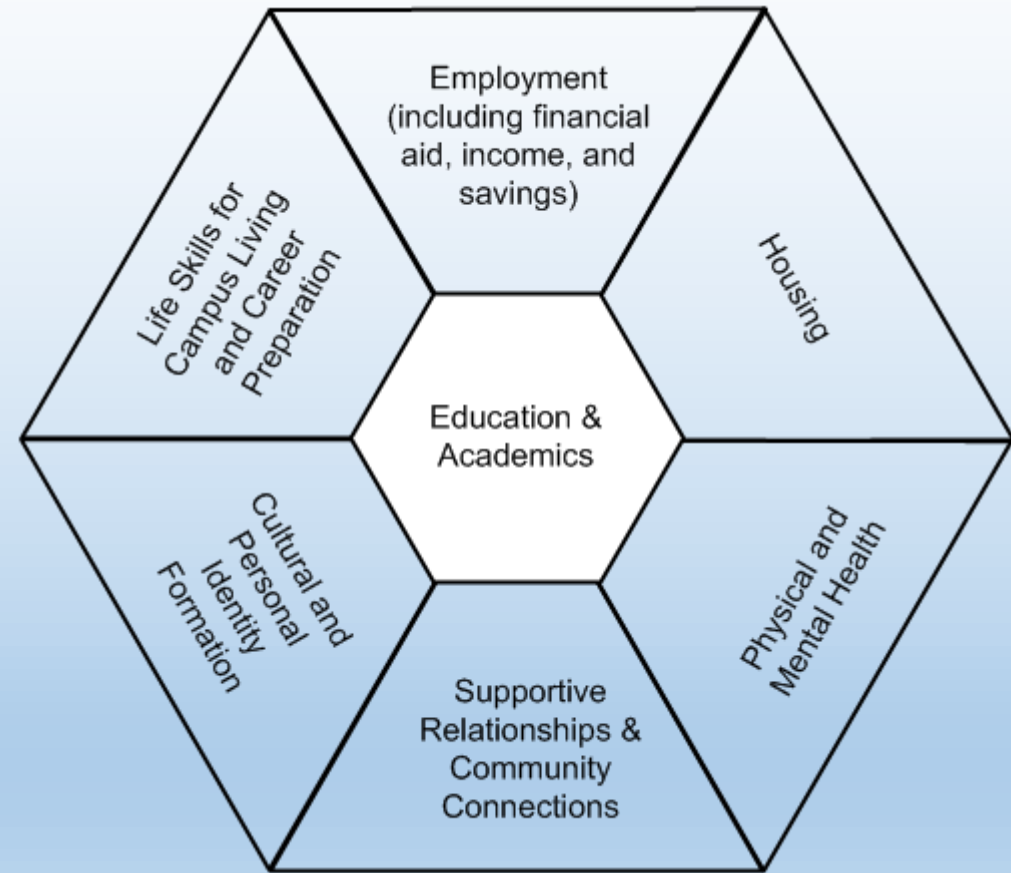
Employment (including financial aid, income, and savings)

Housing

Physical and Mental Health

Supportive Relationships & Community Connections

Cultural and Personal Identity Formation

Life Skills for Campus Living and Career Preparation

Education & Academics